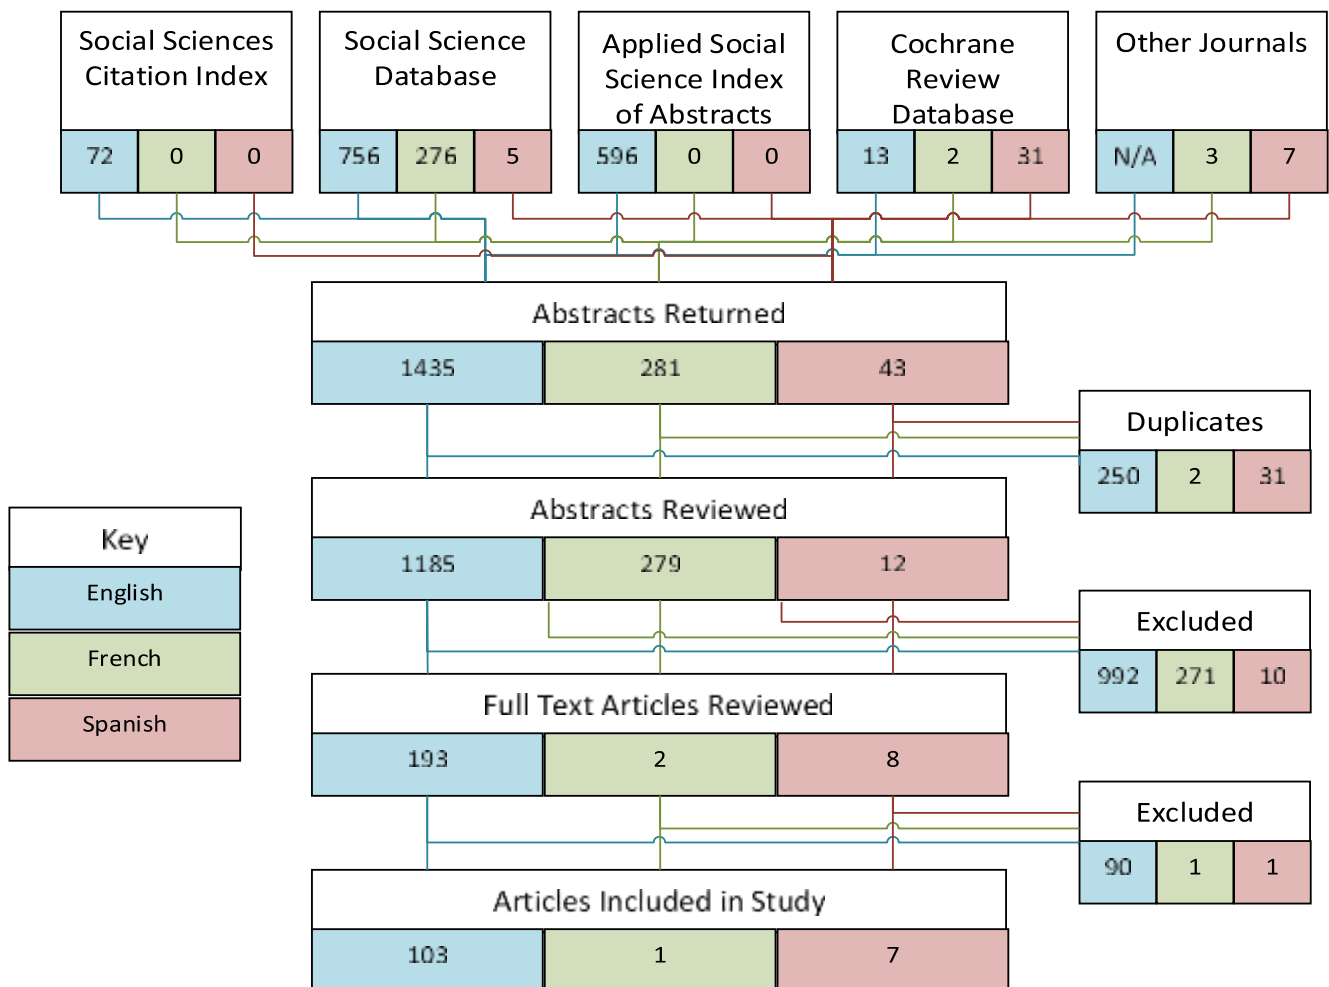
Social Sciences Citation Index
72 | 0 | 0

Social Science Database
756 | 276 | 5

Applied Social Science Index of Abstracts
596 | 0 | 0

Cochrane Review Database
13 | 2 | 31

Other Journals
N/A | 3 | 7

Abstracts Returned
1435 | 281 | 43

Duplicates
250 | 2 | 31

Key
English
French
Spanish

Abstracts Reviewed
1185 | 279 | 12

Excluded
992 | 271 | 10

Full Text Articles Reviewed
193 | 2 | 8

Excluded
90 | 1 | 1

Articles Included in Study
103 | 1 | 7